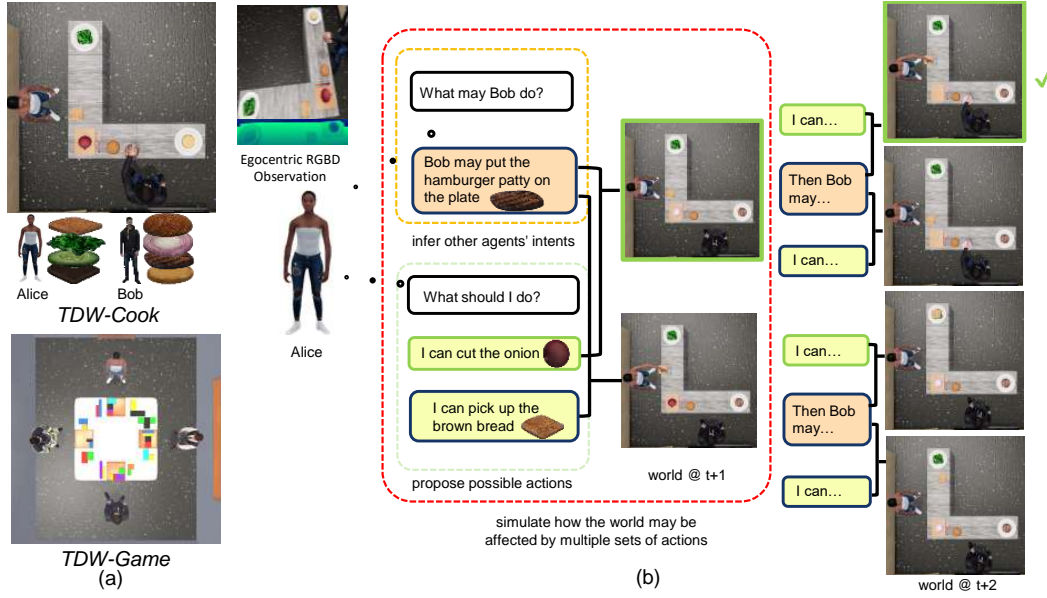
Alice

Bob

TDW-Cook

TDW-Game

(a)

Egocentric RGBD Observation

Alice

What may Bob do?

Bob may put the hamburger patty on the plate

infer other agents' intents

What should I do?

I can cut the onion

I can pick up the brown bread

propose possible actions

world @ t+1

simulate how the world may be affected by multiple sets of actions

I can...

Then Bob may...

I can...

I can...

Then Bob may...

I can...

world @ t+2

(b)